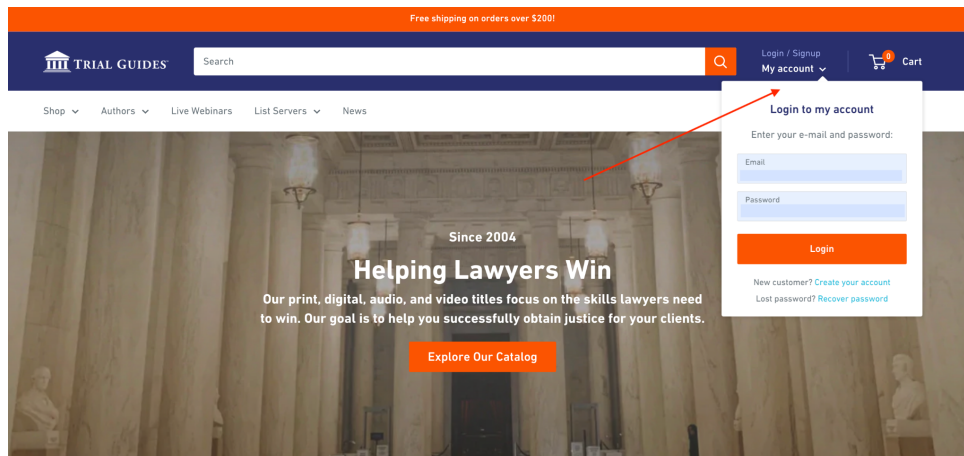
Free shipping on orders over $200!

TRIAL GUIDES

Search

Login / Signup
My account

0 Cart

Shop Authors Live Webinars List Servers News

Login to my account

Enter your e-mail and password:

Email

Password

Login

New customer? Create your account

Lost password? Recover password

Since 2004

Helping Lawyers Win

Our print, digital, audio, and video titles focus on the skills lawyers need to win. Our goal is to help you successfully obtain justice for your clients.

Explore Our Catalog